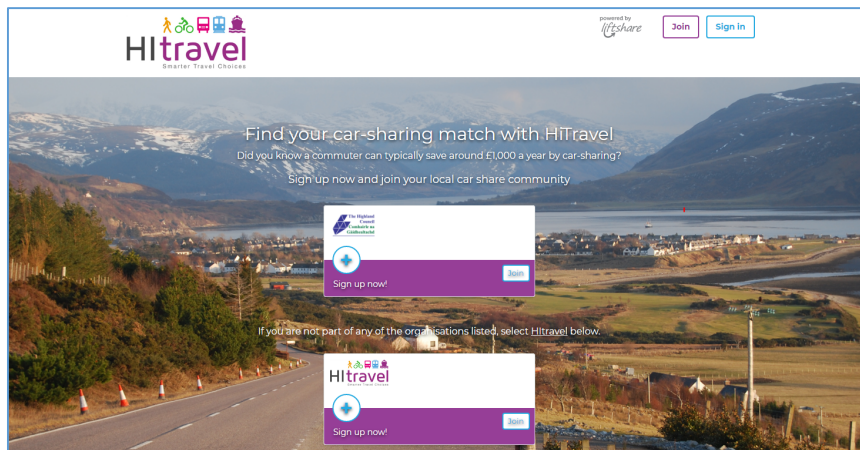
HItravel
Smarter Travel Choices

powered by liftshare

Join

Sign in

Find your car-sharing match with HITravel

Did you know a commuter can typically save around £1,000 a year by car-sharing?

Sign up now and join your local car share community

The Highland Council
Comhairle na Gàidhealtachd

Sign up now!

Join

If you are not part of any of the organisations listed, select HItravel below.

HItravel
Smarter Travel Choices

Sign up now!

Join